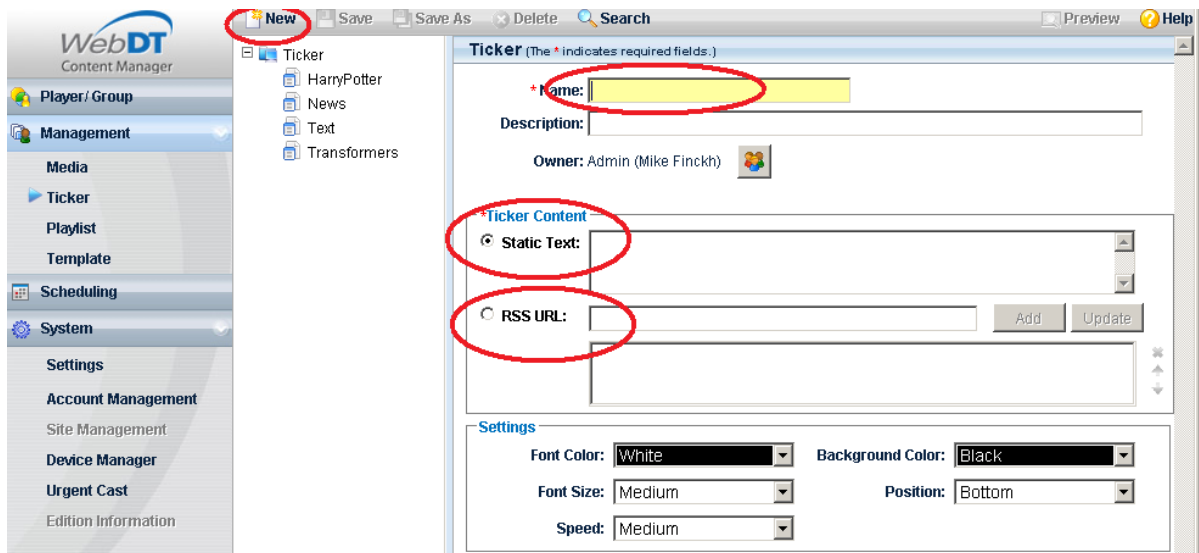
New Save Save As Delete Search Preview Help

WebDT
Content Manager

Player/ Group
Management
Media
Ticker
Playlist
Template
Scheduling
System
Settings
Account Management
Site Management
Device Manager
Urgent Cast
Edition Information

Ticker
HarryPotter
News
Text
Transformers

Ticker (The * indicates required fields.)

* Name:
Description:
Owner: Admin (Mike Finckh)

*Ticker Content
Static Text:
RSS URL:
Add Update

Settings
Font Color: White
Background Color: Black
Font Size: Medium
Position: Bottom
Speed: Medium